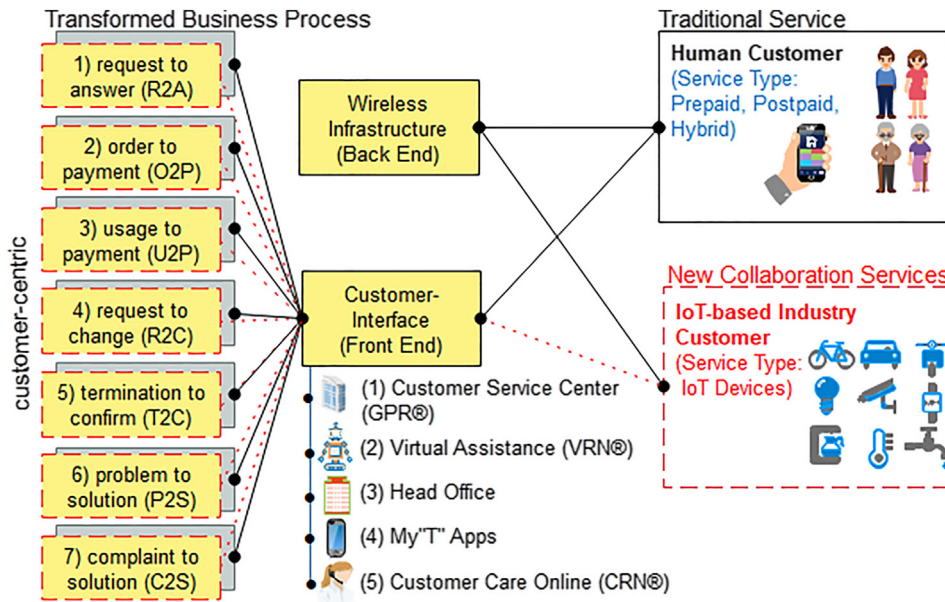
Transformed Business Process

customer-centric

1) request to answer (R2A)

2) order to payment (O2P)

3) usage to payment (U2P)

4) request to change (R2C)

5) termination to confirm (T2C)

6) problem to solution (P2S)

7) complaint to solution (C2S)

Wireless Infrastructure (Back End)

Customer-Interface (Front End)

(1) Customer Service Center (GPR®)

(2) Virtual Assistance (VRN®)

(3) Head Office

(4) My"T" Apps

(5) Customer Care Online (CRN®)

Traditional Service

Human Customer (Service Type: Prepaid, Postpaid, Hybrid)

New Collaboration Services

IoT-based Industry Customer (Service Type: IoT Devices)